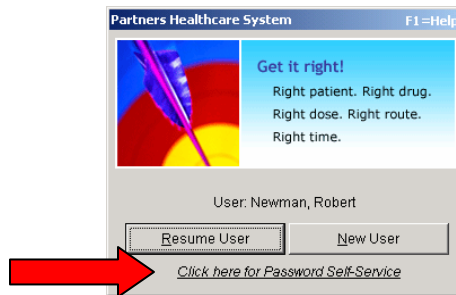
Partners Healthcare System

F1=Help

Get it right!

Right patient. Right drug.

Right dose. Right route.

Right time.

User: Newman, Robert

Resume User

New User

Click here for Password Self-Service